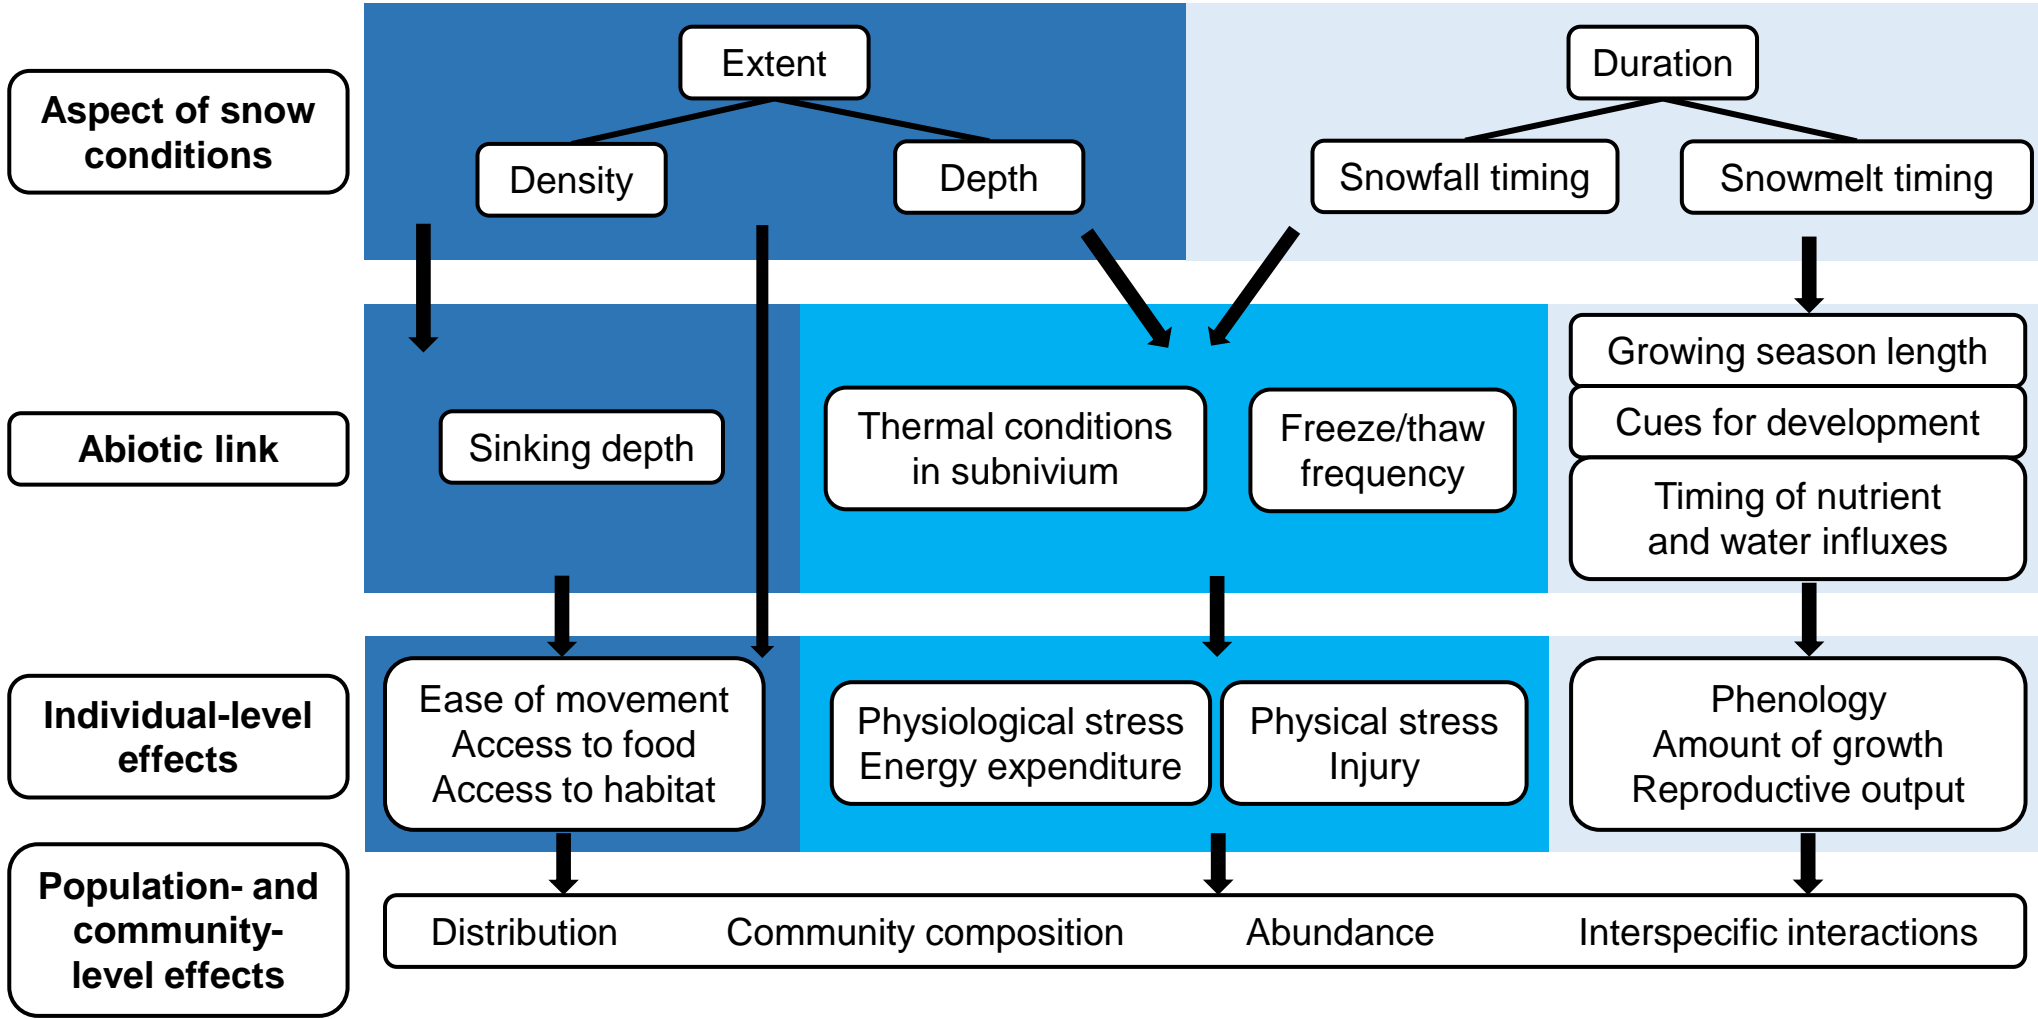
Aspect of snow conditions

Extent

Density

Depth

Duration

Snowfall timing

Snowmelt timing

Abiotic link

Sinking depth

Thermal conditions in subnivium

Freeze/thaw frequency

Growing season length

Cues for development

Timing of nutrient and water influxes

Individual-level effects

Ease of movement
Access to food
Access to habitat

Physiological stress
Energy expenditure

Physical stress
Injury

Phenology
Amount of growth
Reproductive output

Population- and community-level effects

Distribution Community composition Abundance Interspecific interactions